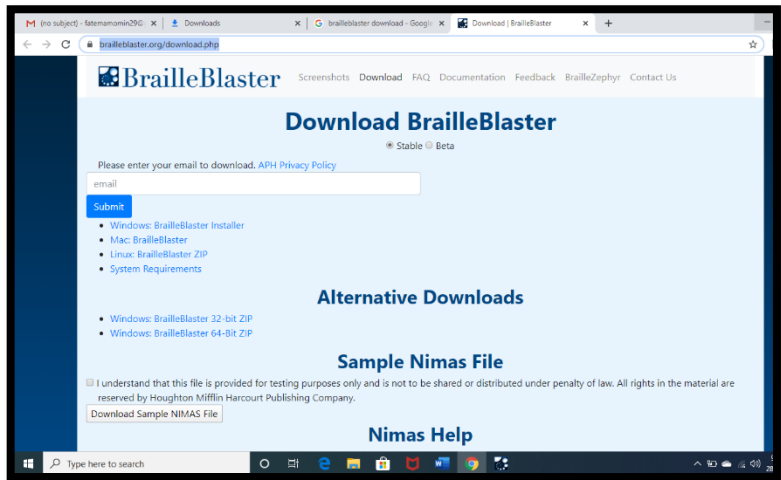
(no subject) - fatemamomin29@ × Downloads × brailleblaster download - Googl × Download | BrailleBlaster × +

brailleblaster.org/download.php

BrailleBlaster Screenshots Download FAQ Documentation Feedback BrailleZephyr Contact Us

Download BrailleBlaster

Stable Beta

Please enter your email to download. APH Privacy Policy

email

Submit

- Windows: BrailleBlaster Installer
- Mac: BrailleBlaster
- Linux: BrailleBlaster ZIP
- System Requirements

Alternative Downloads

- Windows: BrailleBlaster 32-bit ZIP
- Windows: BrailleBlaster 64-Bit ZIP

Sample Nimas File

I understand that this file is provided for testing purposes only and is not to be shared or distributed under penalty of law. All rights in the material are reserved by Houghton Mifflin Harcourt Publishing Company.

Download Sample NIMAS File

Nimas Help

Type here to search